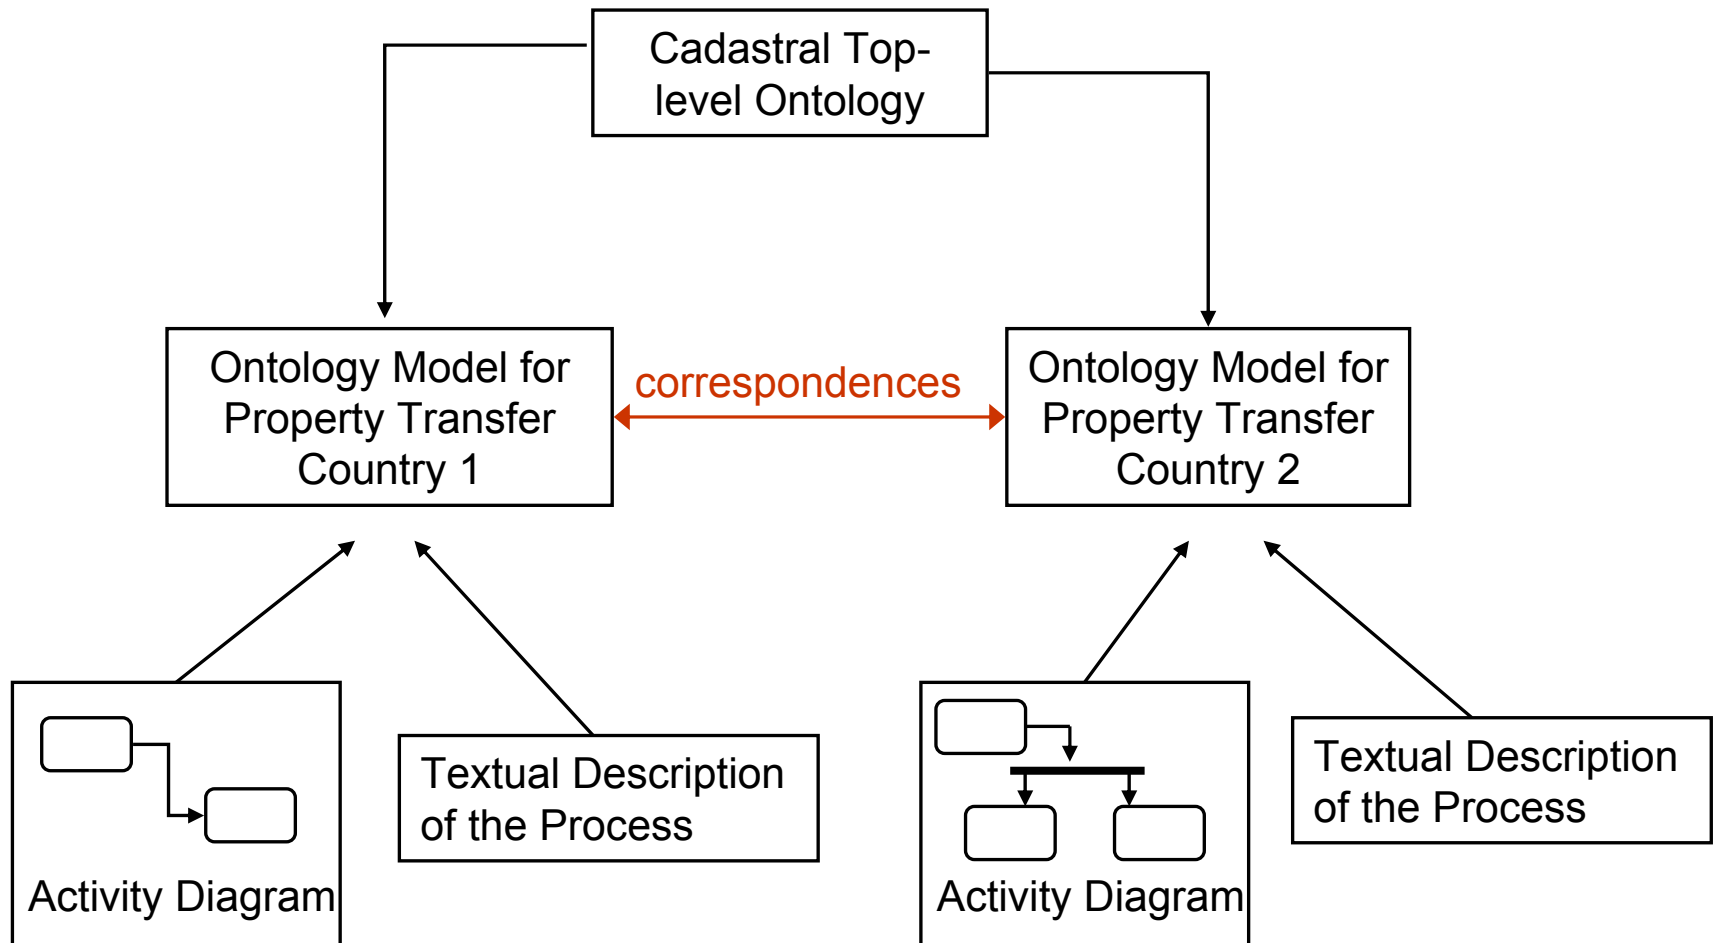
Cadastral Top-level Ontology

Ontology Model for Property Transfer Country 1

correspondences

Ontology Model for Property Transfer Country 2

Activity Diagram

Textual Description of the Process

Activity Diagram

Textual Description of the Process